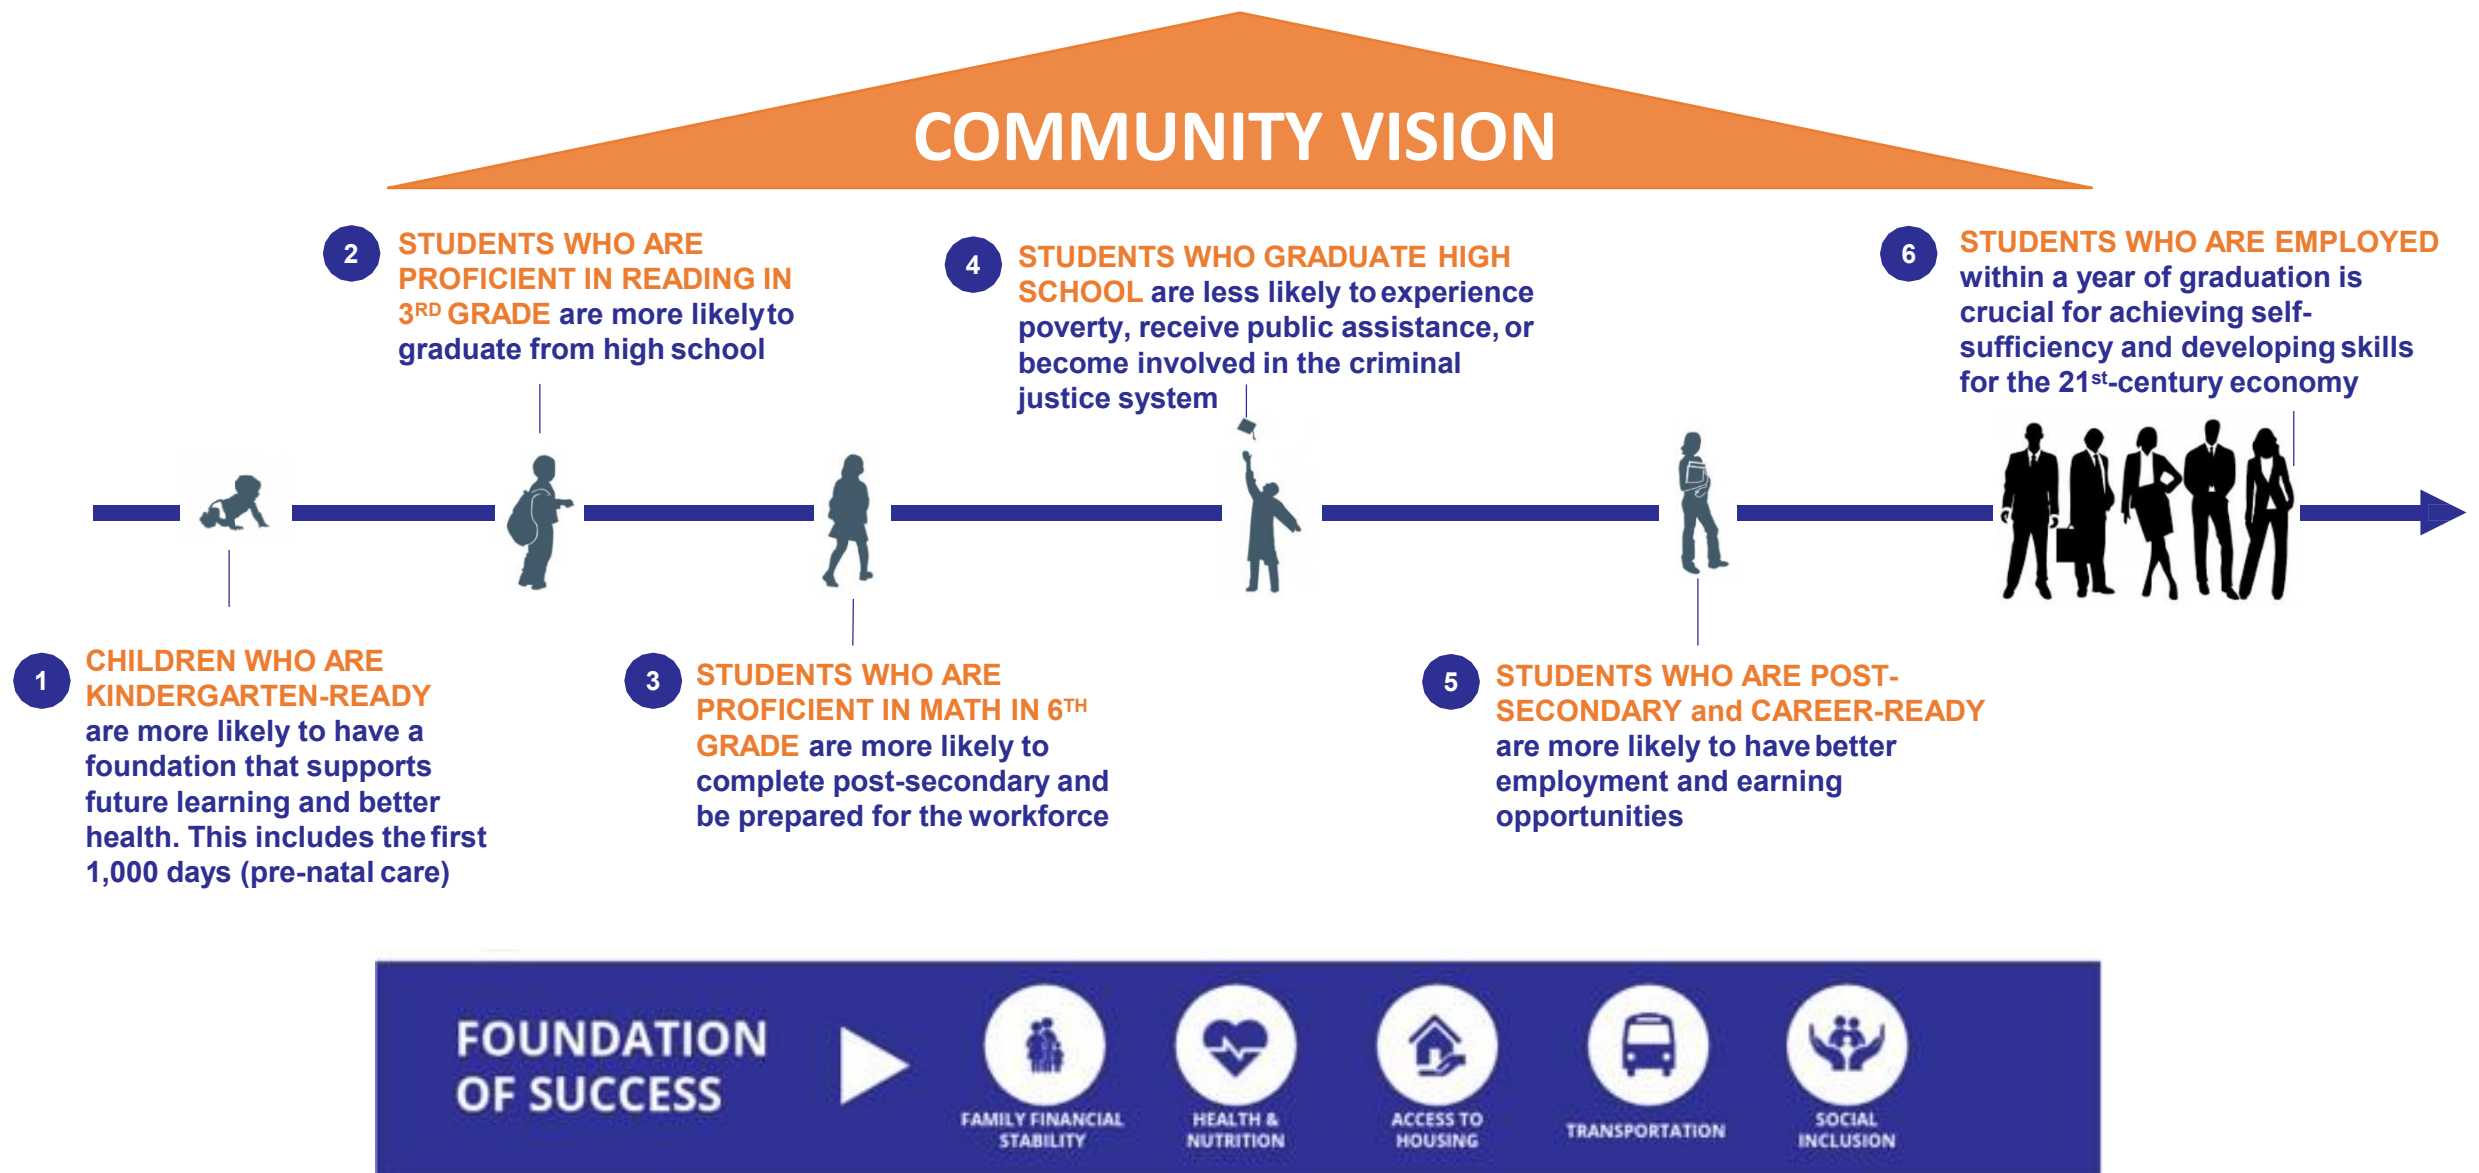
COMMUNITY VISION

2 STUDENTS WHO ARE PROFICIENT IN READING IN 3$^{RD}$ GRADE are more likely to graduate from high school

4 STUDENTS WHO GRADUATE HIGH SCHOOL are less likely to experience poverty, receive public assistance, or become involved in the criminal justice system

6 STUDENTS WHO ARE EMPLOYED within a year of graduation is crucial for achieving self-sufficiency and developing skills for the 21$^{st}$-century economy

1 CHILDREN WHO ARE KINDERGARTEN-READY are more likely to have a foundation that supports future learning and better health. This includes the first 1,000 days (pre-natal care)

3 STUDENTS WHO ARE PROFICIENT IN MATH IN 6$^{TH}$ GRADE are more likely to complete post-secondary and be prepared for the workforce

5 STUDENTS WHO ARE POST-SECONDARY and CAREER-READY are more likely to have better employment and earning opportunities

FOUNDATION OF SUCCESS

FAMILY FINANCIAL STABILITY

HEALTH & NUTRITION

ACCESS TO HOUSING

TRANSPORTATION

SOCIAL INCLUSION